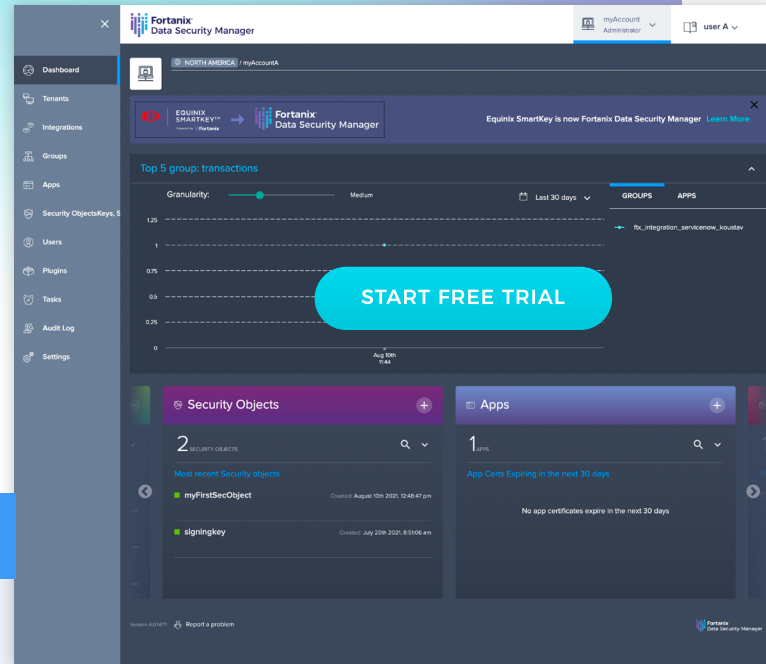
×
Fortanix
Data Security Manager
myAccount
Administrator
user A

Dashboard
Tenants
Integrations
Groups
Apps
Security ObjectsKeys, S
Users
Plugins
Tasks
Audit Log
Settings

NORTH AMERICA / myAccountA

EQUINIX SMARTKEY™ Powered by Fortanix → Fortanix Data Security Manager
Equinix SmartKey is now Fortanix Data Security Manager Learn More
×

Top 5 group: transactions

Granularity: Medium
Last 30 days
GROUPS APPS
ftx_integration_servicenow_koustav

1.25
1
0.75
0.5
0.25
0
Aug 10th 11:44

START FREE TRIAL

Security Objects
2 SECURITY OBJECTS
Most recent Security objects
myFirstSecObject Created: August 10th 2021, 12:48:47 pm
signingkey Created: July 20th 2021, 9:51:06 am

Apps
1 APPS
App Certs Expiring in the next 30 days
No app certificates expire in the next 30 days

Version 4.0.1477 Report a problem
Fortanix Data Security Manager